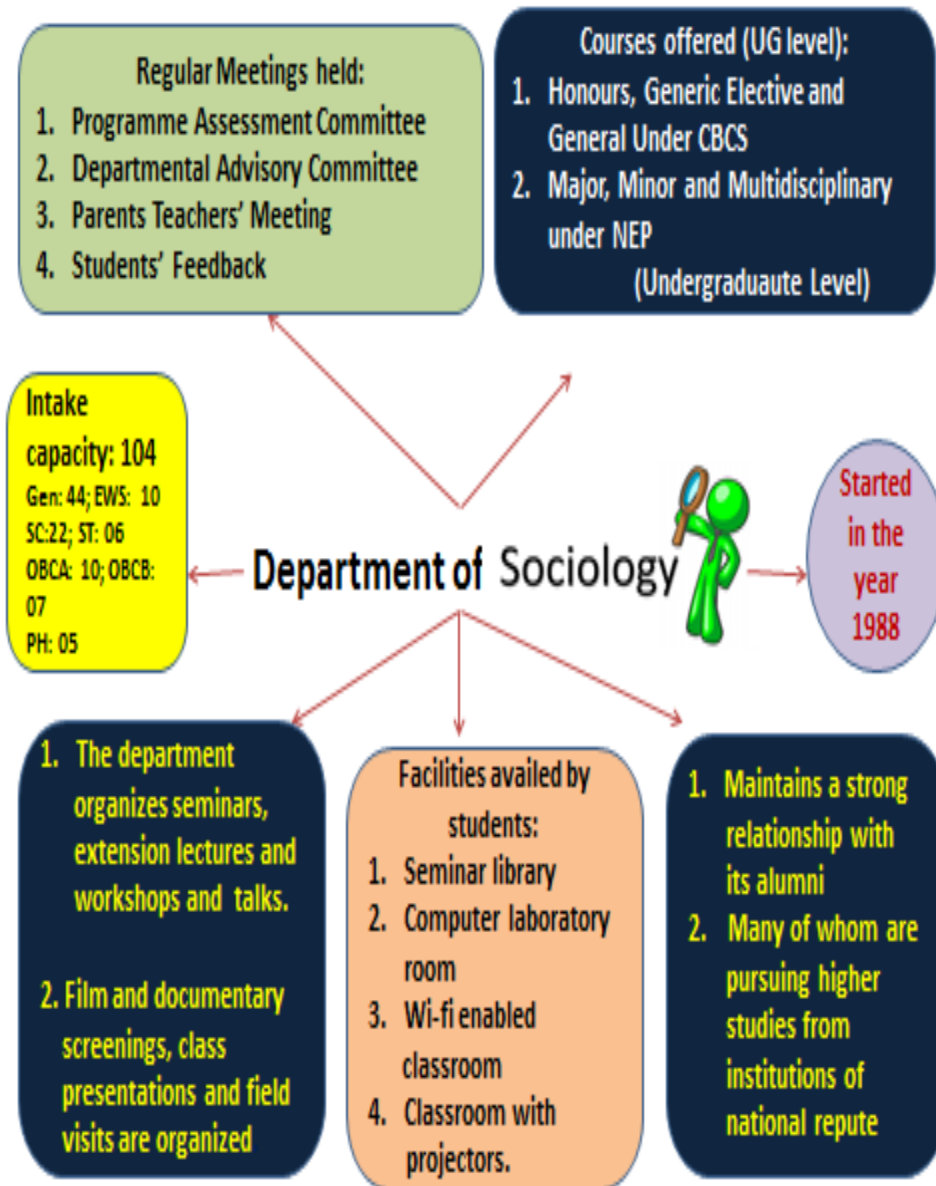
Regular Meetings held:
1. Programme Assessment Committee
2. Departmental Advisory Committee
3. Parents Teachers' Meeting
4. Students' Feedback

Courses offered (UG level):
1. Honours, Generic Elective and General Under CBCS
2. Major, Minor and Multidisciplinary under NEP
(Undergraduaute Level)

Intake capacity: 104
Gen: 44; EWS: 10
SC:22; ST: 06
OBCA: 10; OBCB: 07
PH: 05

Department of Sociology

Started in the year 1988

1. The department organizes seminars, extension lectures and workshops and talks.

2. Film and documentary screenings, class presentations and field visits are organized

Facilities availed by students:
1. Seminar library
2. Computer laboratory room
3. Wi-fi enabled classroom
4. Classroom with projectors.

1. Maintains a strong relationship with its alumni
2. Many of whom are pursuing higher studies from institutions of national repute